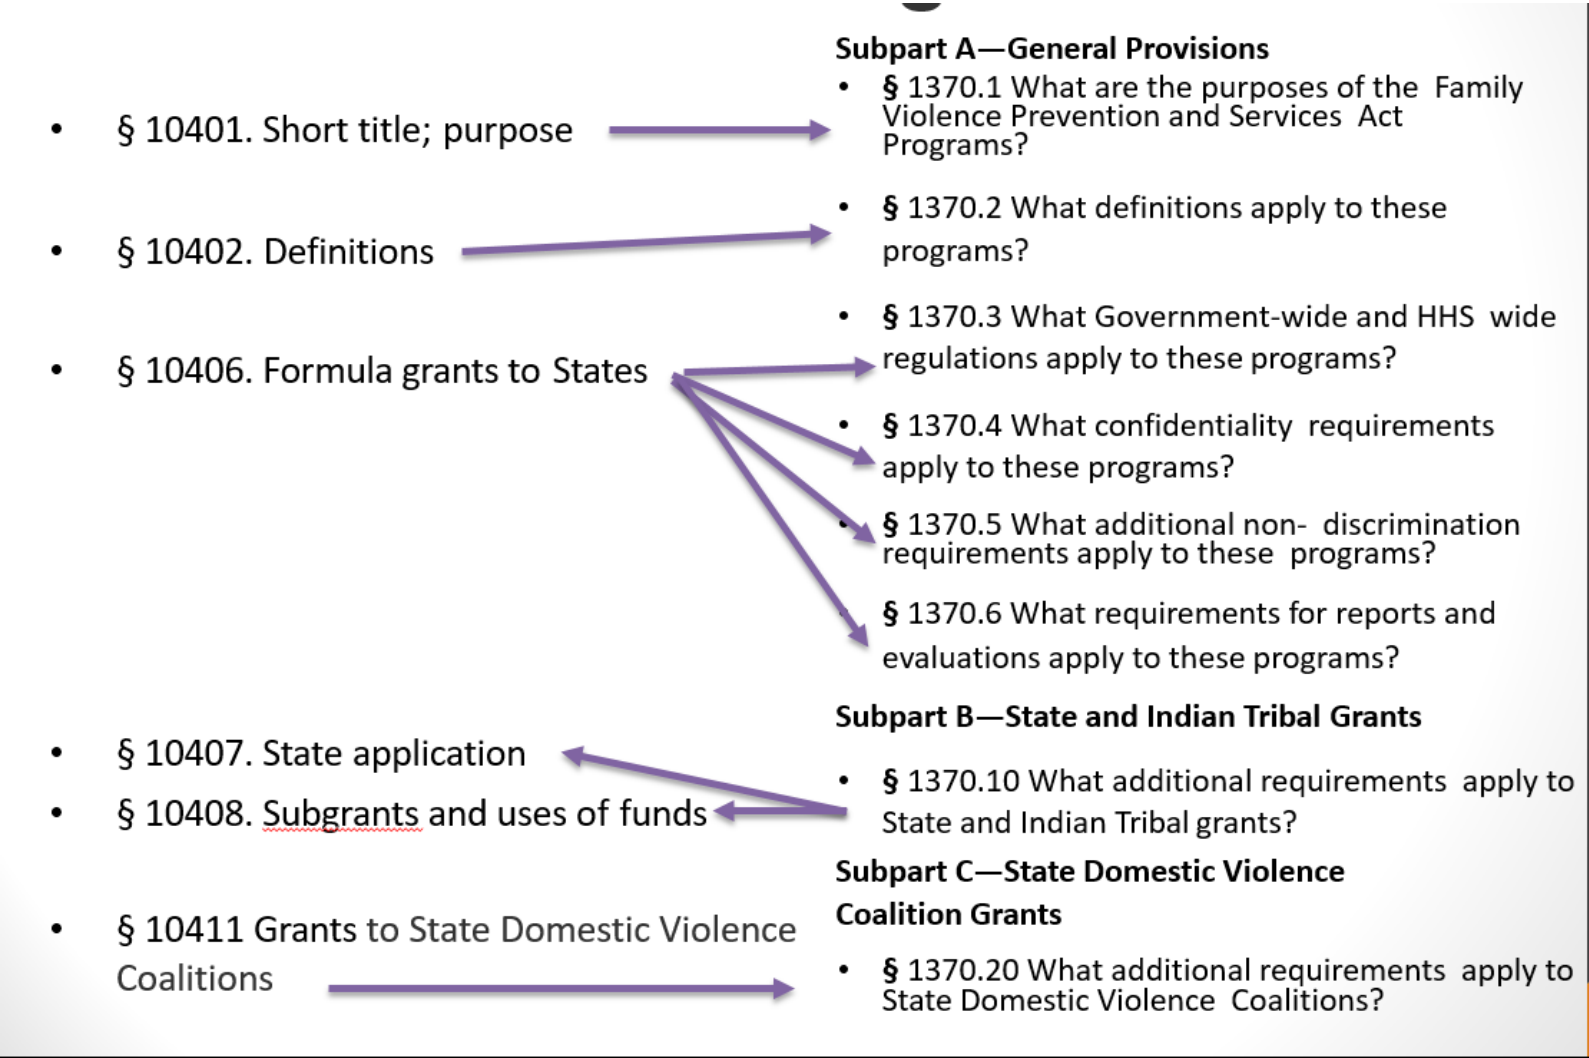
- § 10401. Short title; purpose
- § 10402. Definitions
- § 10406. Formula grants to States
- § 10407. State application
- § 10408. Subgrants and uses of funds
- § 10411 Grants to State Domestic Violence Coalitions

Subpart A—General Provisions
- § 1370.1 What are the purposes of the Family Violence Prevention and Services Act Programs?
- § 1370.2 What definitions apply to these programs?
- § 1370.3 What Government-wide and HHS wide regulations apply to these programs?
- § 1370.4 What confidentiality requirements apply to these programs?
- § 1370.5 What additional non- discrimination requirements apply to these programs?
- § 1370.6 What requirements for reports and evaluations apply to these programs?

Subpart B—State and Indian Tribal Grants
- § 1370.10 What additional requirements apply to State and Indian Tribal grants?

Subpart C—State Domestic Violence Coalition Grants
- § 1370.20 What additional requirements apply to State Domestic Violence Coalitions?